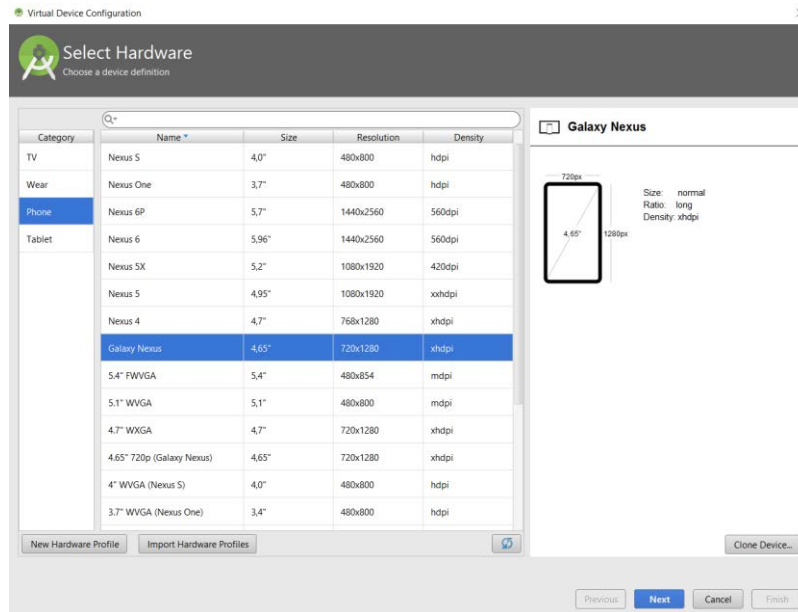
Virtual Device Configuration

Select Hardware
Choose a device definition

| Category |
|---|
| TV |
| Wear |
| Phone |
| Tablet |

| Name | Size | Resolution | Density |
|---|---|---|---|
| Nexus S | 4,0" | 480x800 | hdpi |
| Nexus One | 3,7" | 480x800 | hdpi |
| Nexus 6P | 5,7" | 1440x2560 | 560dpi |
| Nexus 6 | 5,96" | 1440x2560 | 560dpi |
| Nexus 5X | 5,2" | 1080x1920 | 420dpi |
| Nexus 5 | 4,95" | 1080x1920 | xxhdpi |
| Nexus 4 | 4,7" | 768x1280 | xhdpi |
| Galaxy Nexus | 4,65" | 720x1280 | xhdpi |
| 5.4" FWVGA | 5,4" | 480x854 | mdpi |
| 5.1" WVGA | 5,1" | 480x800 | mdpi |
| 4.7" WXGA | 4,7" | 720x1280 | xhdpi |
| 4.65" 720p (Galaxy Nexus) | 4,65" | 720x1280 | xhdpi |
| 4" WVGA (Nexus S) | 4,0" | 480x800 | hdpi |
| 3.7" WVGA (Nexus One) | 3,4" | 480x800 | hdpi |

New Hardware Profile Import Hardware Profiles

Galaxy Nexus

720px
4,65"
1280px

Size: normal
Ratio: long
Density: xhdpi

Clone Device...

Previous Next Cancel Finish